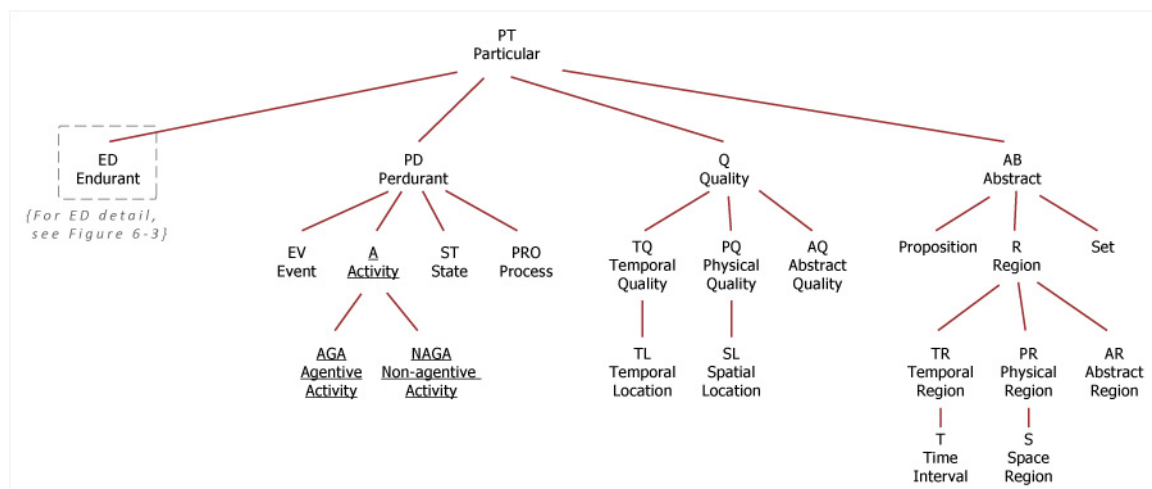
PT
Particular

ED
Endurant

{For ED detail, see Figure 6-3}

PD
Perdurant

EV
Event

A
Activity

AGA
Agentive Activity

NAGA
Non-agentive Activity

ST
State

PRO
Process

Q
Quality

TQ
Temporal Quality

TL
Temporal Location

PQ
Physical Quality

SL
Spatial Location

AQ
Abstract Quality

AB
Abstract

Proposition

R
Region

TR
Temporal Region

T
Time Interval

PR
Physical Region

S
Space Region

AR
Abstract Region

Set